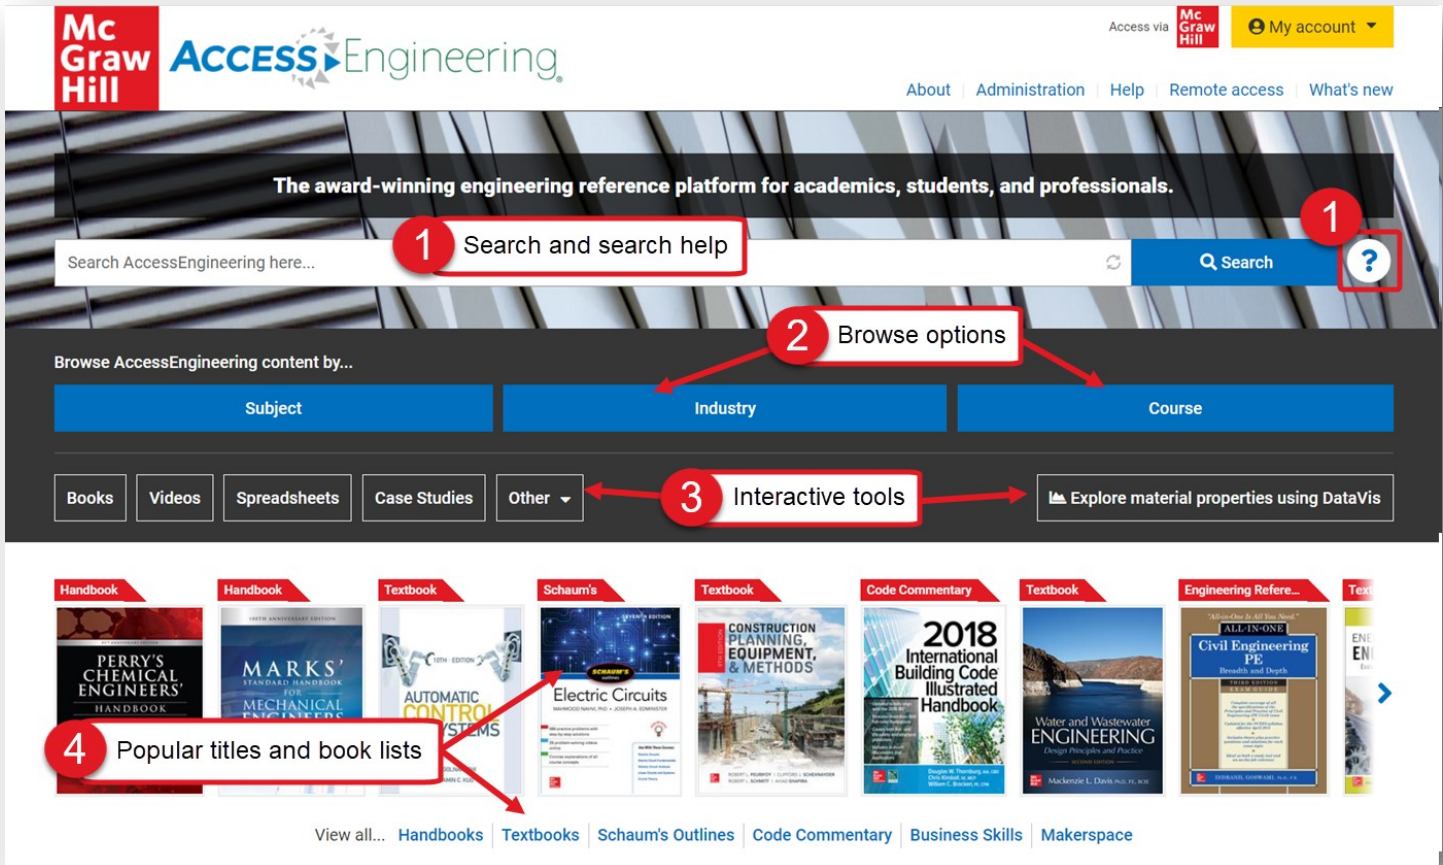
Mc Graw Hill ACCESS Engineering

Access via Mc Graw Hill My account

About | Administration | Help | Remote access | What's new

The award-winning engineering reference platform for academics, students, and professionals.

Search AccessEngineering here...

1 Search and search help

Search

1

?

2 Browse options

Browse AccessEngineering content by...

Subject

Industry

Course

Books

Videos

Spreadsheets

Case Studies

Other

3 Interactive tools

Explore material properties using DataVis

Handbook

PERRY'S CHEMICAL ENGINEERS' HANDBOOK

Handbook

MARKS' STANDARD HANDBOOK FOR MECHANICAL ENGINEERS

Textbook

AUTOMATIC CONTROL SYSTEMS

Schaum's

Electric Circuits

Textbook

CONSTRUCTION PLANNING, EQUIPMENT, & METHODS

Code Commentary

2018 International Building Code Illustrated Handbook

Textbook

Water and Wastewater ENGINEERING Design Principles and Practice

Mackenzie L. Davis

Engineering Refere...

ALL-IN-ONE Civil Engineering PE Breadth and Depth

Text

4 Popular titles and book lists

View all... Handbooks | Textbooks | Schaum's Outlines | Code Commentary | Business Skills | Makerspace